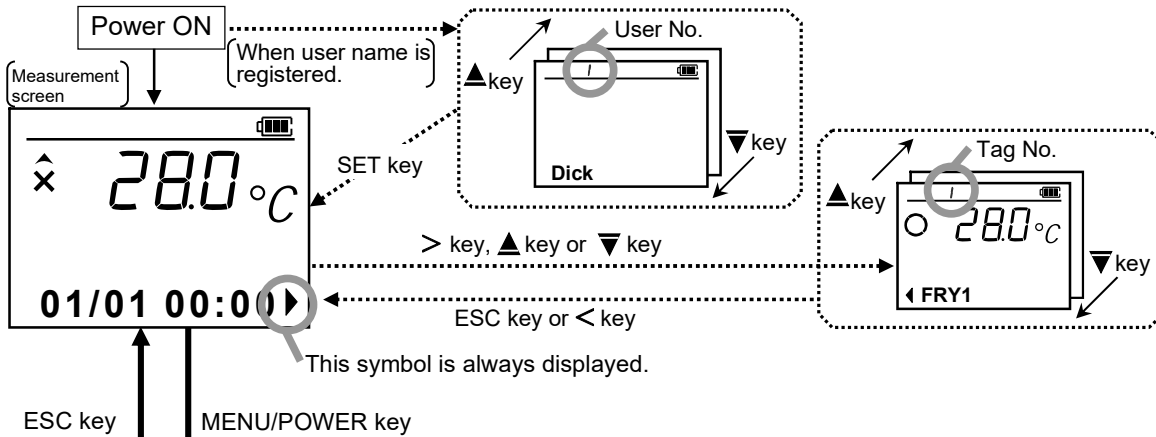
Power ON

When user name is registered.

Measurement screen

28.0 °C

01/01 00:00

User No.

1

▲key

Dick

▼key

SET key

Tag No.

1

▲key

28.0 °C

FRY1

▼key

> key, ▲ key or ▼ key

ESC key or < key

This symbol is always displayed.

ESC key

MENU/POWER key